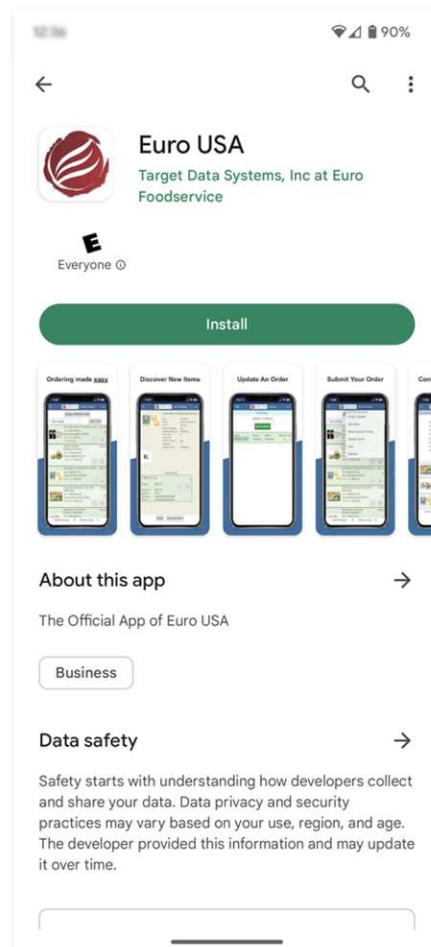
90%

Euro USA

Target Data Systems, Inc at Euro Foodservice

E

Everyone ⓘ

Install

Ordering made easy

Discover New Items

Update An Order

Submit Your Order

About this app

The Official App of Euro USA

Business

Data safety

Safety starts with understanding how developers collect and share your data. Data privacy and security practices may vary based on your use, region, and age. The developer provided this information and may update it over time.